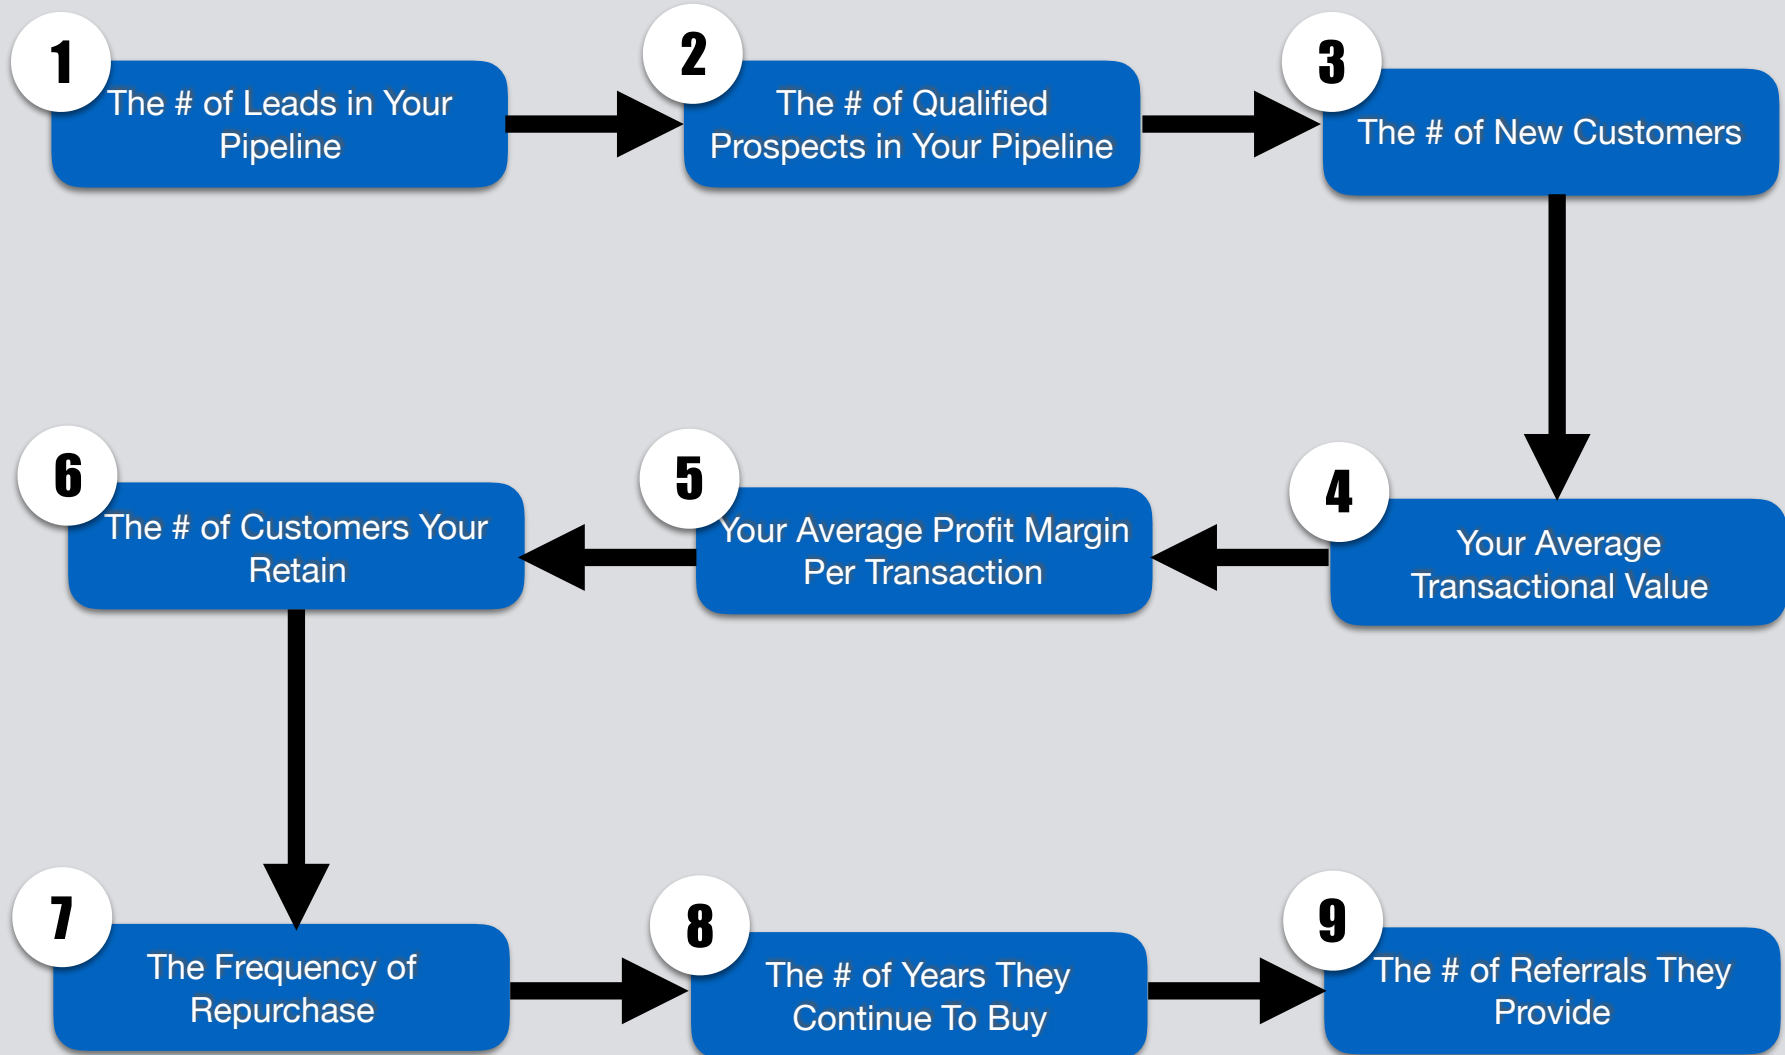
1
The # of Leads in Your Pipeline

2
The # of Qualified Prospects in Your Pipeline

3
The # of New Customers

4
Your Average Transactional Value

5
Your Average Profit Margin Per Transaction

6
The # of Customers Your Retain

7
The Frequency of Repurchase

8
The # of Years They Continue To Buy

9
The # of Referrals They Provide